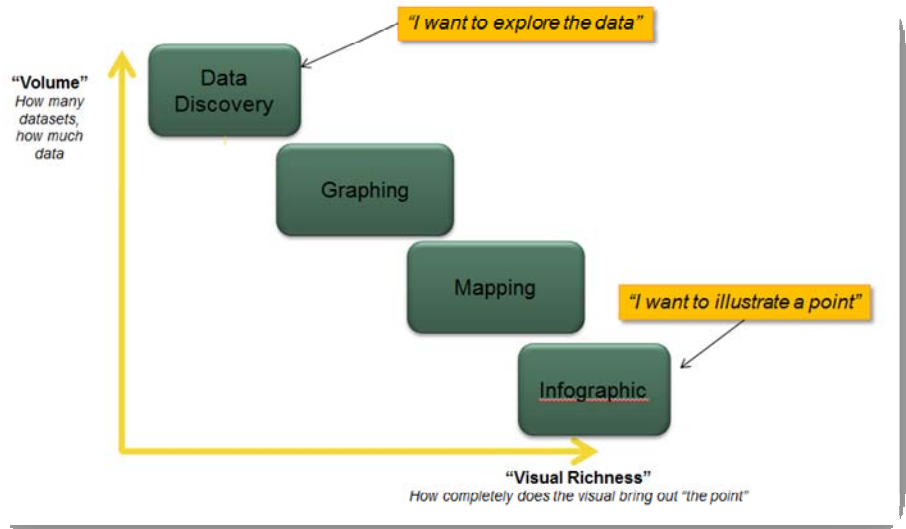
"I want to explore the data"

"Volume"
How many datasets, how much data

Data Discovery

Graphing

Mapping

"I want to illustrate a point"

Infographic

"Visual Richness"
How completely does the visual bring out "the point"